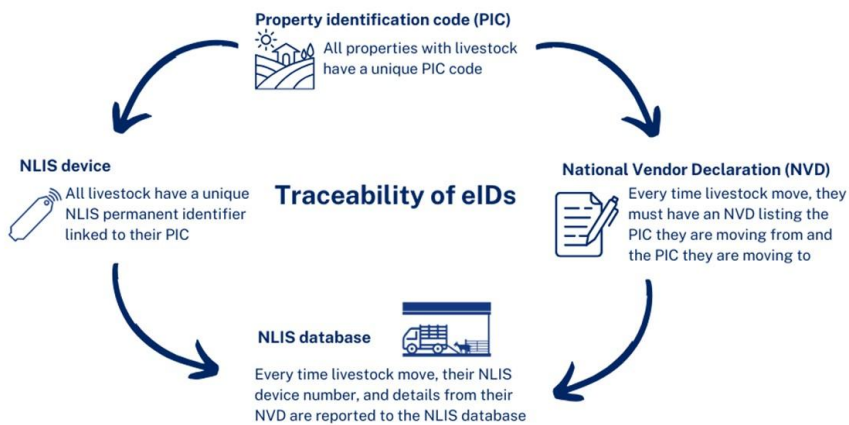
Property identification code (PIC)
All properties with livestock have a unique PIC code

NLIS device
All livestock have a unique NLIS permanent identifier linked to their PIC

Traceability of eIDs

National Vendor Declaration (NVD)
Every time livestock move, they must have an NVD listing the PIC they are moving from and the PIC they are moving to

NLIS database
Every time livestock move, their NLIS device number, and details from their NVD are reported to the NLIS database